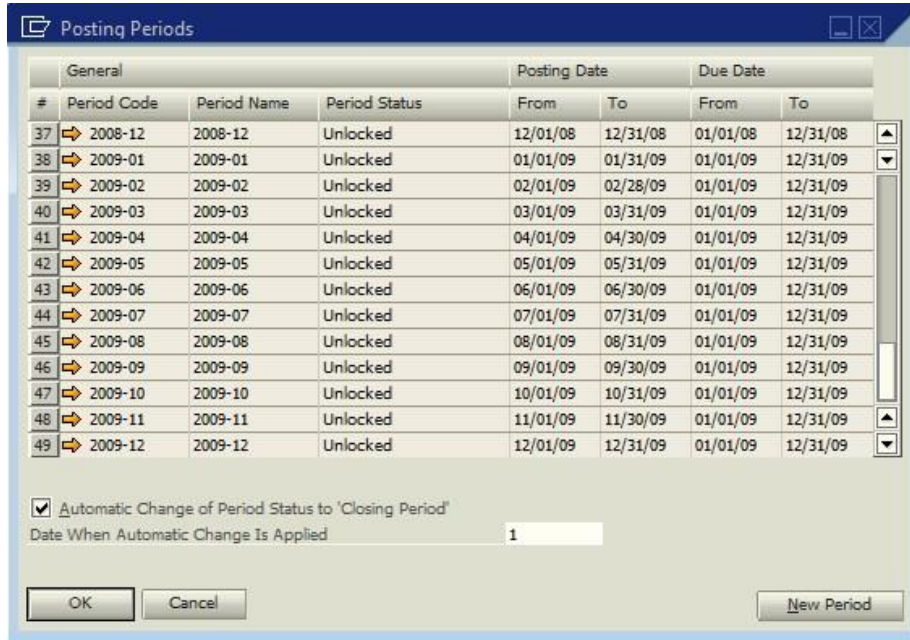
Posting Periods

| | General | | | Posting Date | | Due Date | |
|---|---|---|---|---|---|---|---|
| # | Period Code | Period Name | Period Status | From | To | From | To |
| 37 | 2008-12 | 2008-12 | Unlocked | 12/01/08 | 12/31/08 | 01/01/08 | 12/31/08 |
| 38 | 2009-01 | 2009-01 | Unlocked | 01/01/09 | 01/31/09 | 01/01/09 | 12/31/09 |
| 39 | 2009-02 | 2009-02 | Unlocked | 02/01/09 | 02/28/09 | 01/01/09 | 12/31/09 |
| 40 | 2009-03 | 2009-03 | Unlocked | 03/01/09 | 03/31/09 | 01/01/09 | 12/31/09 |
| 41 | 2009-04 | 2009-04 | Unlocked | 04/01/09 | 04/30/09 | 01/01/09 | 12/31/09 |
| 42 | 2009-05 | 2009-05 | Unlocked | 05/01/09 | 05/31/09 | 01/01/09 | 12/31/09 |
| 43 | 2009-06 | 2009-06 | Unlocked | 06/01/09 | 06/30/09 | 01/01/09 | 12/31/09 |
| 44 | 2009-07 | 2009-07 | Unlocked | 07/01/09 | 07/31/09 | 01/01/09 | 12/31/09 |
| 45 | 2009-08 | 2009-08 | Unlocked | 08/01/09 | 08/31/09 | 01/01/09 | 12/31/09 |
| 46 | 2009-09 | 2009-09 | Unlocked | 09/01/09 | 09/30/09 | 01/01/09 | 12/31/09 |
| 47 | 2009-10 | 2009-10 | Unlocked | 10/01/09 | 10/31/09 | 01/01/09 | 12/31/09 |
| 48 | 2009-11 | 2009-11 | Unlocked | 11/01/09 | 11/30/09 | 01/01/09 | 12/31/09 |
| 49 | 2009-12 | 2009-12 | Unlocked | 12/01/09 | 12/31/09 | 01/01/09 | 12/31/09 |

Automatic Change of Period Status to 'Closing Period'
Date When Automatic Change Is Applied 1

OK Cancel New Period